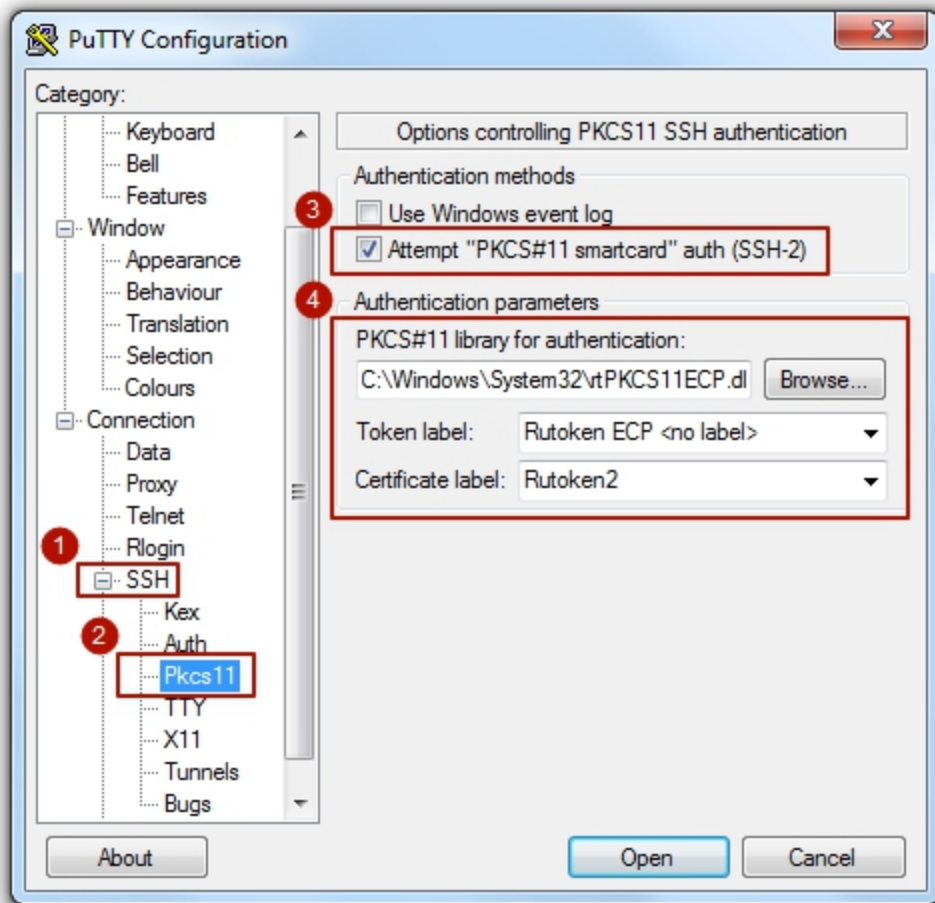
PuTTY Configuration

Category:

Keyboard
Bell
Features
Window
Appearance
Behaviour
Translation
Selection
Colours
Connection
Data
Proxy
Telnet
Rlogin
1
SSH
Kex
2
Auth
Pkcs11
TTY
X11
Tunnels
Bugs

Options controlling PKCS11 SSH authentication

Authentication methods
3
Use Windows event log
Attempt "PKCS#11 smartcard" auth (SSH-2)

4
Authentication parameters
PKCS#11 library for authentication:
C:\Windows\System32\rtPKCS11ECP.dl
Browse...
Token label: Rutoken ECP <no label>
Certificate label: Rutoken2

About
Open
Cancel